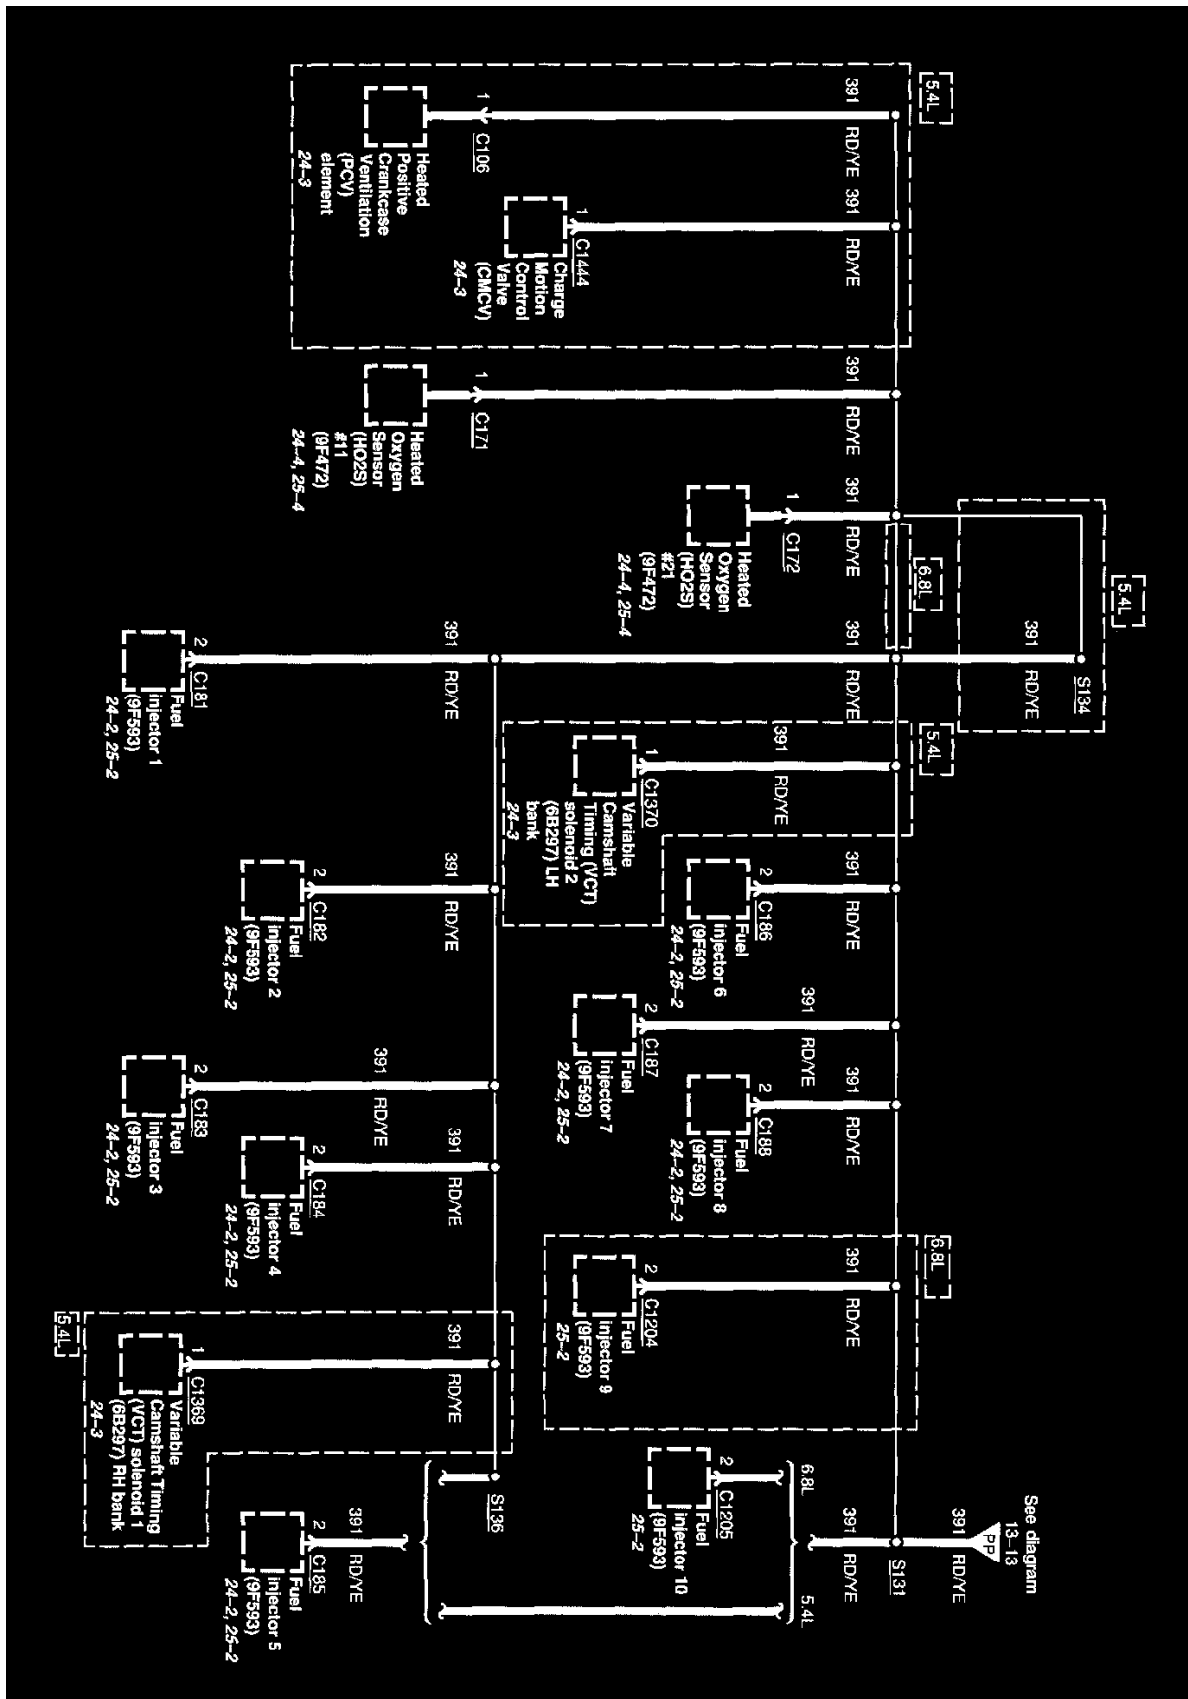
5.4L

391 RD/YE
1 C106
Heated Positive Crankcase Ventilation (PCV) element
24-3

391 RD/YE
1 C1444
Charge Motion Control Valve (CMCV)
24-3

391 RD/YE
1 C171
Heated Oxygen Sensor (HO2S) #11 (9F472)
24-4, 25-4

391 RD/YE
1 C172
Heated Oxygen Sensor (HO2S) #21 (9F472)
24-4, 25-4

6.8L

5.4L

391 RD/YE
S134

391 RD/YE

391 RD/YE
2 C181
Fuel injector 1 (9F593)
24-2, 25-2

5.4L

391 RD/YE
1 C1370
Variable Camshaft Timing (VCT) solenoid 2 (6B297) LH bank
24-3

391 RD/YE
2 C182
Fuel injector 2 (9F593)
24-2, 25-2

391 RD/YE
2 C186
Fuel injector 6 (9F593)
24-2, 25-2

391 RD/YE
2 C187
Fuel injector 7 (9F593)
24-2, 25-2

391 RD/YE
2 C183
Fuel injector 3 (9F593)
24-2, 25-2

391 RD/YE
2 C188
Fuel injector 8 (9F593)
24-2, 25-2

391 RD/YE
2 C184
Fuel injector 4 (9F593)
24-2, 25-2

6.8L

391 RD/YE
2 C1204
Fuel injector 9 (9F593)
25-2

5.4L

391 RD/YE
1 C1369
Variable Camshaft Timing (VCT) solenoid 1 (6B297) RH bank
24-3

S136

391 RD/YE
2 C185
Fuel injector 5 (9F593)
24-2, 25-2

6.8L
2 C1205
Fuel injector 10 (9F593)
25-2
5.4L

391 RD/YE
S131

391 RD/YE
PP
See diagram 13-13